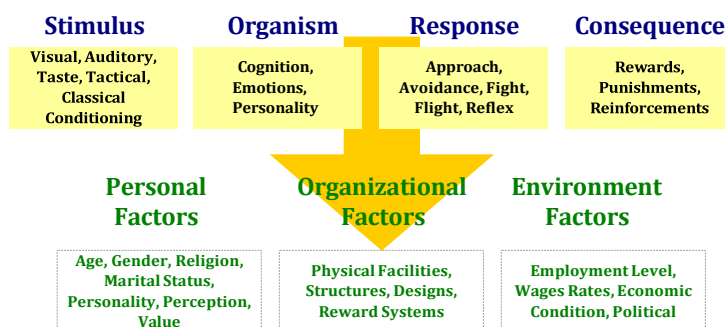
Stimulus

Visual, Auditory, Taste, Tactical, Classical Conditioning

Organism

Cognition, Emotions, Personality

Response

Approach, Avoidance, Fight, Flight, Reflex

Consequence

Rewards, Punishments, Reinforcements

Personal Factors

Age, Gender, Religion, Marital Status, Personality, Perception, Value

Organizational Factors

Physical Facilities, Structures, Designs, Reward Systems

Environment Factors

Employment Level, Wages Rates, Economic Condition, Political